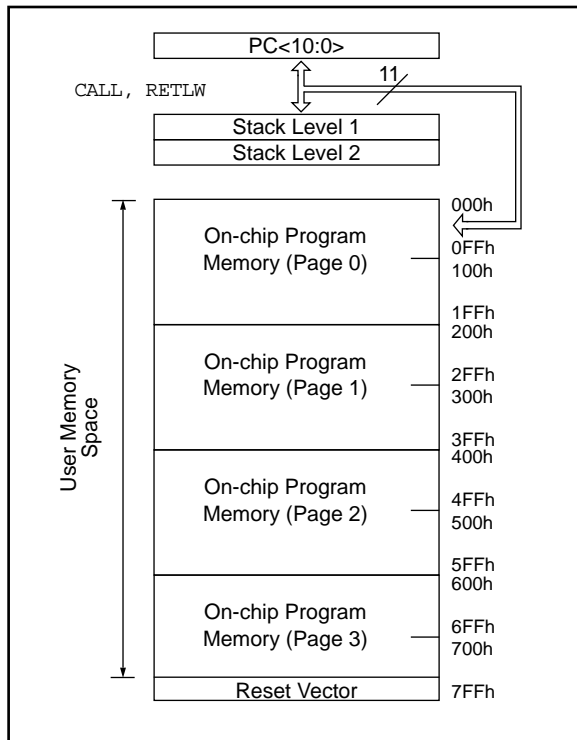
PC<10:0>

CALL, RETLW

11

Stack Level 1

Stack Level 2

User Memory Space

000h

On-chip Program Memory (Page 0)

0FFh
100h

1FFh
200h

On-chip Program Memory (Page 1)

2FFh
300h

3FFh
400h

On-chip Program Memory (Page 2)

4FFh
500h

5FFh
600h

On-chip Program Memory (Page 3)

6FFh
700h

Reset Vector

7FFh